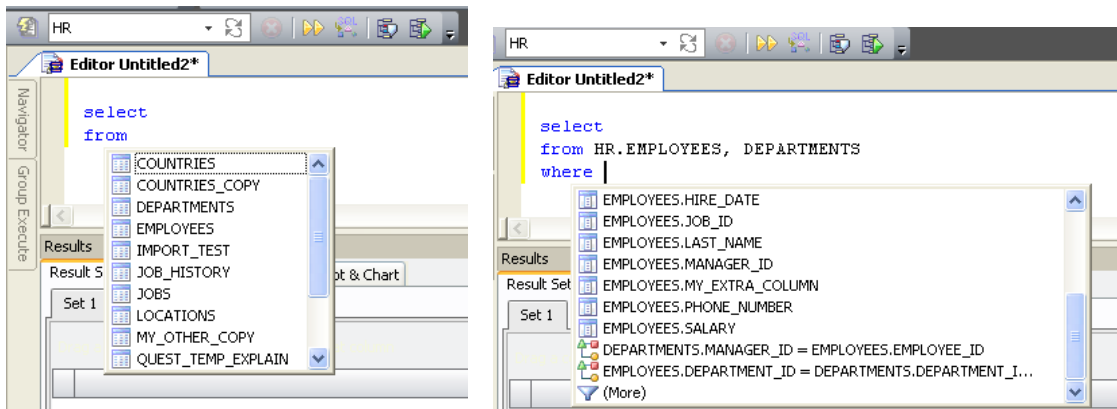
HR

Editor Untitled2*

Navigator

Group Execute

select
from

COUNTRIES
COUNTRIES_COPY
DEPARTMENTS
EMPLOYEES
IMPORT_TEST
JOB_HISTORY
JOBS
LOCATIONS
MY_OTHER_COPY
QUEST_TEMP_EXPLAIN

Results

Result S

ot & Chart

Set 1

HR

Editor Untitled2*

select
from HR.EMPLOYEES, DEPARTMENTS
where

EMPLOYEES.HIRE_DATE
EMPLOYEES.JOB_ID
EMPLOYEES.LAST_NAME
EMPLOYEES.MANAGER_ID
EMPLOYEES.MY_EXTRA_COLUMN
EMPLOYEES.PHONE_NUMBER
EMPLOYEES.SALARY
DEPARTMENTS.MANAGER_ID = EMPLOYEES.EMPLOYEE_ID
EMPLOYEES.DEPARTMENT_ID = DEPARTMENTS.DEPARTMENT_I...
(More)

Results

Result Set

Set 1